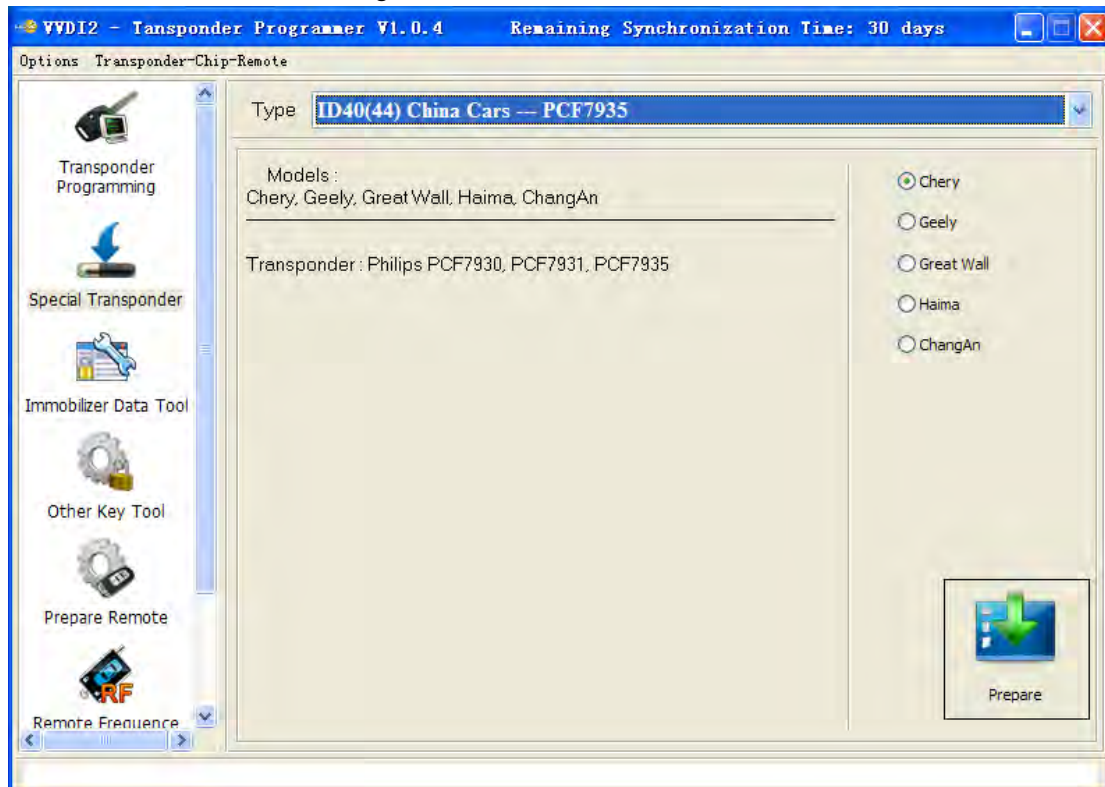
VVDI2 - Tansponder Programmer V1.0.4    Remaining Synchronization Time: 30 days

Options  Transponder-Chip-Remote

Transponder Programming

Special Transponder

Immobilizer Data Tool

Other Key Tool

Prepare Remote

RF

Remote Frequence

Type  ID40(44) China Cars --- PCF7935

Models :
Chery, Geely, Great Wall, Haima, ChangAn

Transponder : Philips PCF7930, PCF7931, PCF7935

Chery
Geely
Great Wall
Haima
ChangAn

Prepare